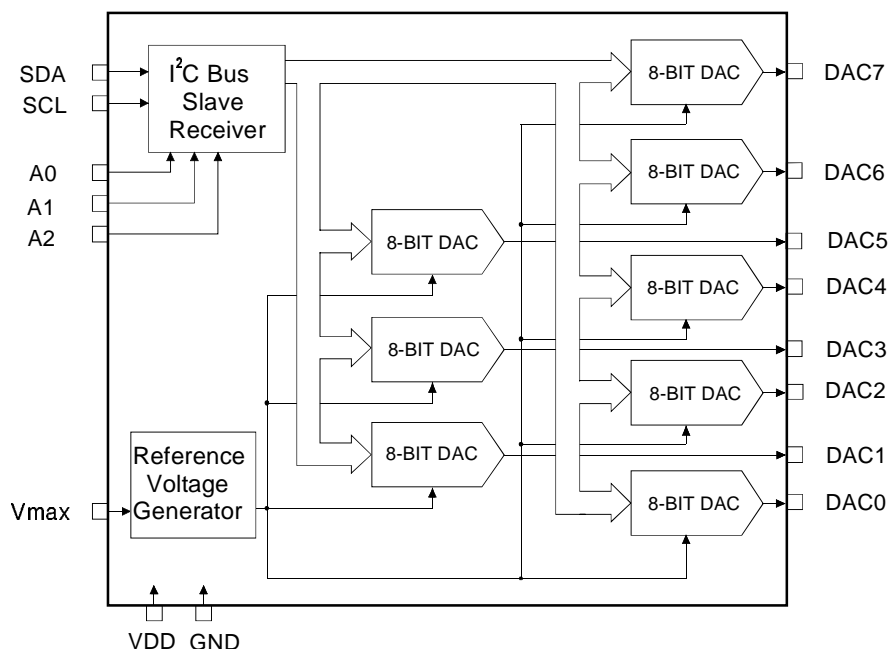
SDA
SCL
$I^2C$ Bus Slave Receiver
A0
A1
A2
8-BIT DAC
DAC7
8-BIT DAC
DAC6
8-BIT DAC
DAC5
8-BIT DAC
DAC4
8-BIT DAC
DAC3
8-BIT DAC
DAC2
8-BIT DAC
DAC1
8-BIT DAC
DAC0
Reference Voltage Generator
Vmax
VDD GND